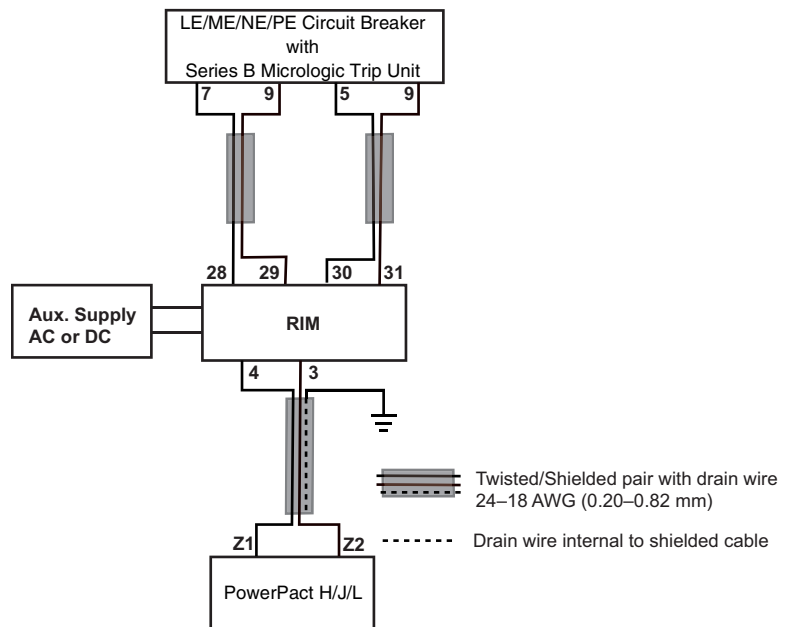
LE/ME/NE/PE Circuit Breaker
with
Series B Micrologic Trip Unit

7 9 5 9

28 29 30 31

Aux. Supply AC or DC

RIM

4 3

Twisted/Shielded pair with drain wire 24–18 AWG (0.20–0.82 mm)

Z1 Z2

Drain wire internal to shielded cable

PowerPact H/J/L